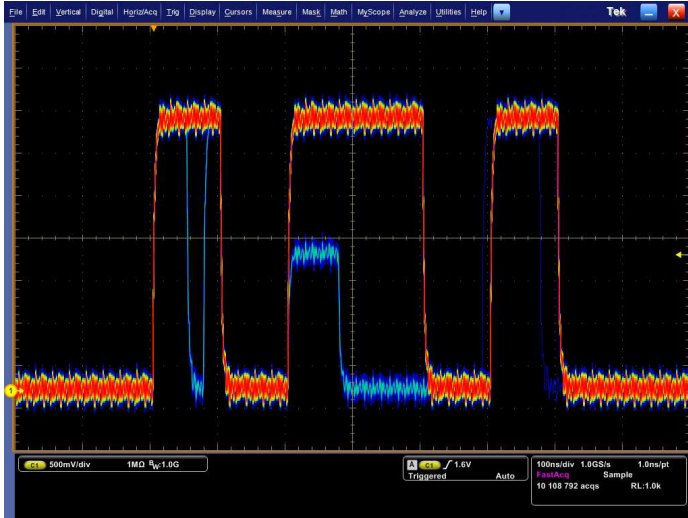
File Edit Vertical Digital Horiz/Acq Trig Display Cursors Measure Mask Math MyScope Analyze Utilities Help Tek

1

C1 500mV/div 1MΩ $B_W$:1.0G

A C1 ∫ 1.6V
Triggered Auto

100ns/div 1.0GS/s 1.0ns/pt
FastAcq Sample
10 108 792 acqs RL:1.0k